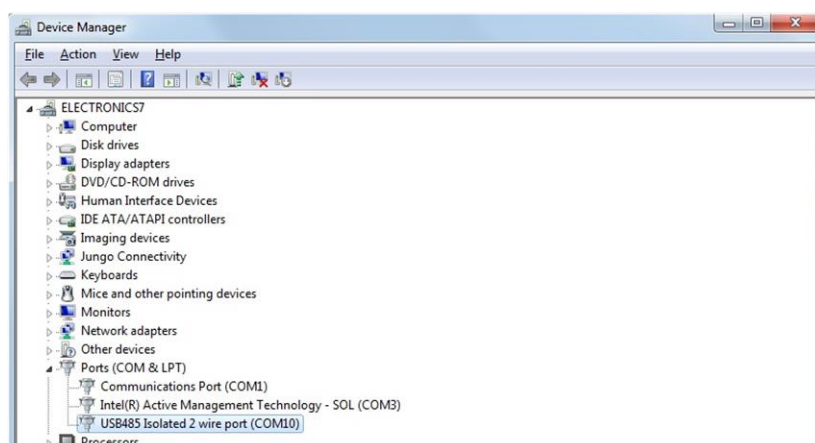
Device Manager

File Action View Help

ELECTRONICS7
Computer
Disk drives
Display adapters
DVD/CD-ROM drives
Human Interface Devices
IDE ATA/ATAPI controllers
Imaging devices
Jungo Connectivity
Keyboards
Mice and other pointing devices
Monitors
Network adapters
Other devices
Ports (COM & LPT)
Communications Port (COM1)
Intel(R) Active Management Technology - SOL (COM3)
USB485 Isolated 2 wire port (COM10)
Processors